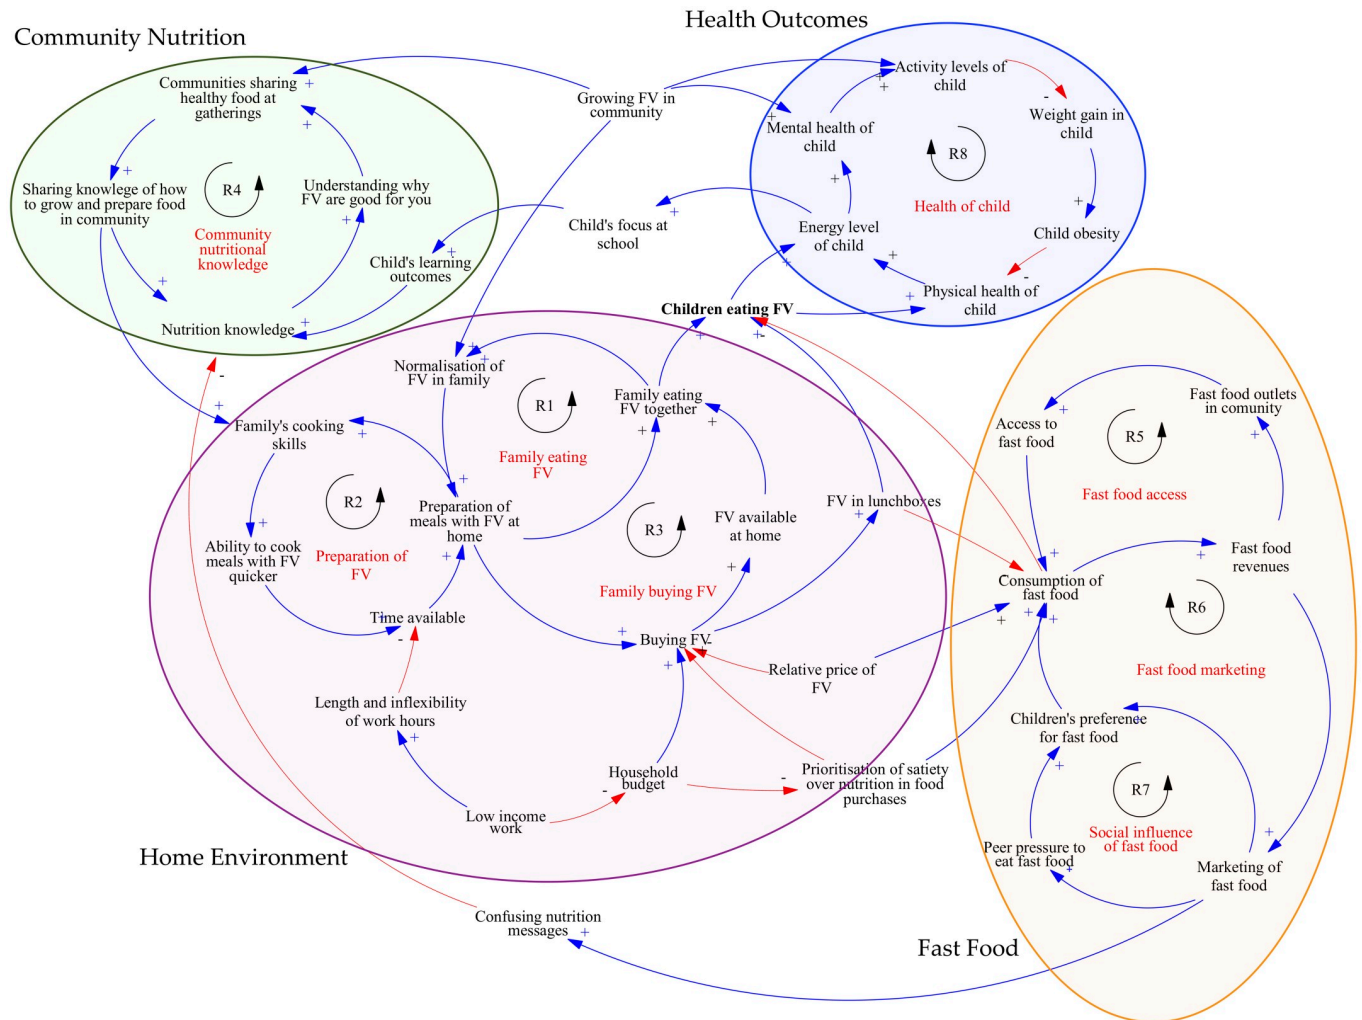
Community Nutrition

Health Outcomes

Communities sharing healthy food at gatherings

Sharing knowlege of how to grow and prepare food in community

R4

Community nutritional knowledge

Understanding why FV are good for you

Child's learning outcomes

Nutrition knowledge

Growing FV in community

Child's focus at school

Activity levels of child

Mental health of child

R8

Weight gain in child

Health of child

Energy level of child

Child obesity

Physical health of child

Children eating FV

Normalisation of FV in family

R1

Family eating FV together

Family eating FV

Family's cooking skills

R2

Preparation of meals with FV at home

Ability to cook meals with FV quicker

Preparation of FV

Time available

R3

FV available at home

Family buying FV

FV in lunchboxes

Buying FV

Relative price of FV

Length and inflexibility of work hours

Household budget

Prioritisation of satiety over nutrition in food purchases

Low income work

Home Environment

Access to fast food

Fast food outlets in comunity

R5

Fast food access

Consumption of fast food

Fast food revenues

R6

Fast food marketing

Children's preference for fast food

R7

Social influence of fast food

Peer pressure to eat fast food

Marketing of fast food

Confusing nutrition messages

Fast Food